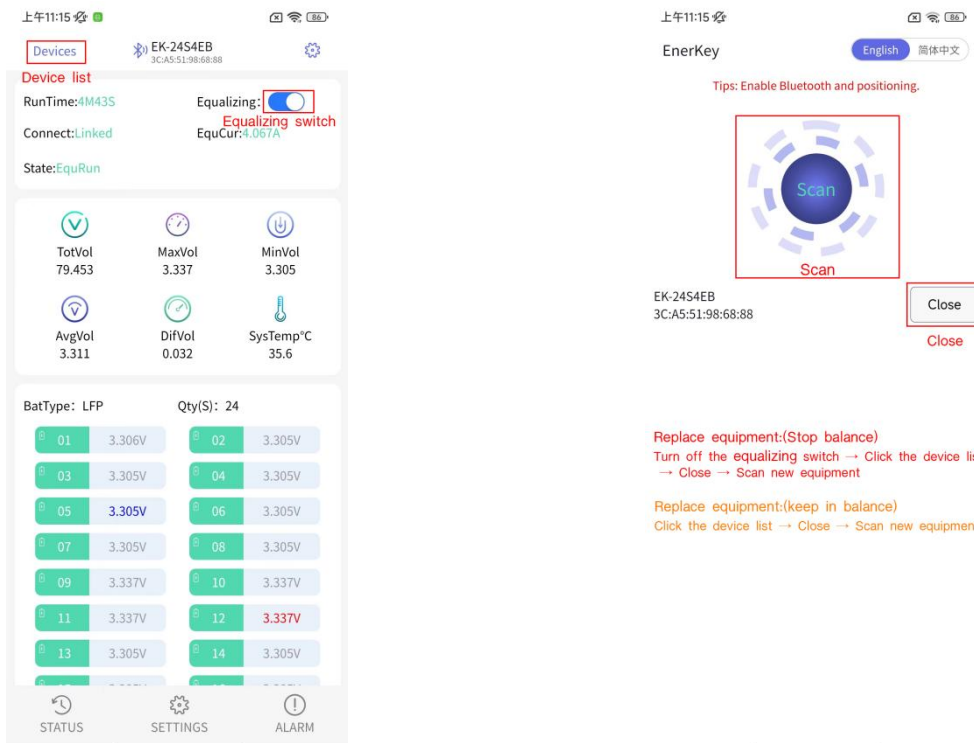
上午11:15

Devices

EK-24S4EB
3C:A5:51:98:68:88

Device list

RunTime:4M43S

Equalizing:

Equalizing switch

Connect:Linked

EquCur:4.067A

State:EquRun

TotVol
79.453

MaxVol
3.337

MinVol
3.305

AvgVol
3.311

DifVol
0.032

SysTemp°C
35.6

BatType: LFP

Qty(S): 24

| | | | |
|---|---|---|---|
| 01 | 3.306V | 02 | 3.305V |
| 03 | 3.305V | 04 | 3.305V |
| 05 | 3.305V | 06 | 3.305V |
| 07 | 3.305V | 08 | 3.305V |
| 09 | 3.337V | 10 | 3.337V |
| 11 | 3.337V | 12 | 3.337V |
| 13 | 3.305V | 14 | 3.305V |

STATUS

SETTINGS

ALARM

上午11:15

EnerKey

English

简体中文

Tips: Enable Bluetooth and positioning.

Scan

Scan

EK-24S4EB
3C:A5:51:98:68:88

Close

Close

Replace equipment:(Stop balance)
Turn off the equalizing switch → Click the device lis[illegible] → Close → Scan new equipment

Replace equipment:(keep in balance)
Click the device list → Close → Scan new equipmen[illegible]